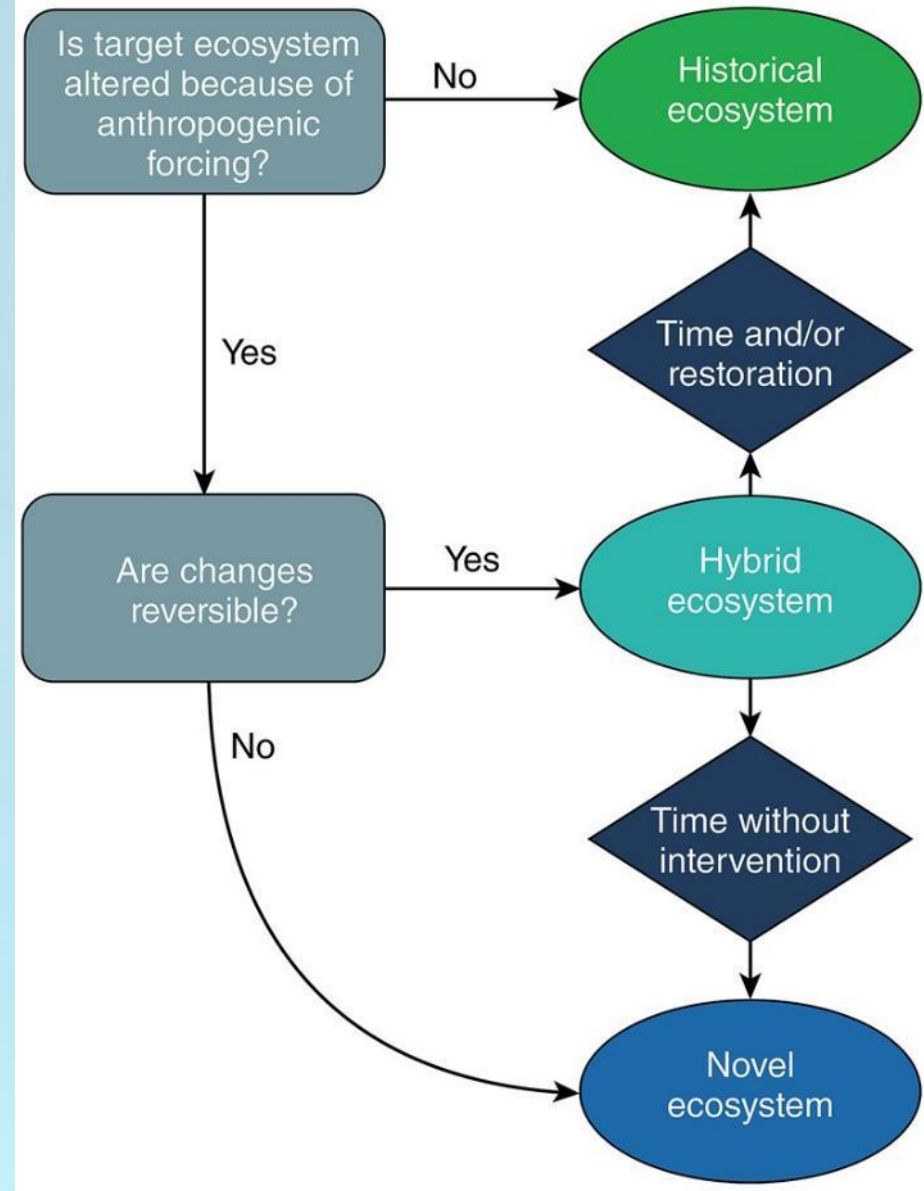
Is target ecosystem altered because of anthropogenic forcing?

No

Historical ecosystem

Yes

Time and/or restoration

Are changes reversible?

Yes

Hybrid ecosystem

No

Time without intervention

Novel ecosystem